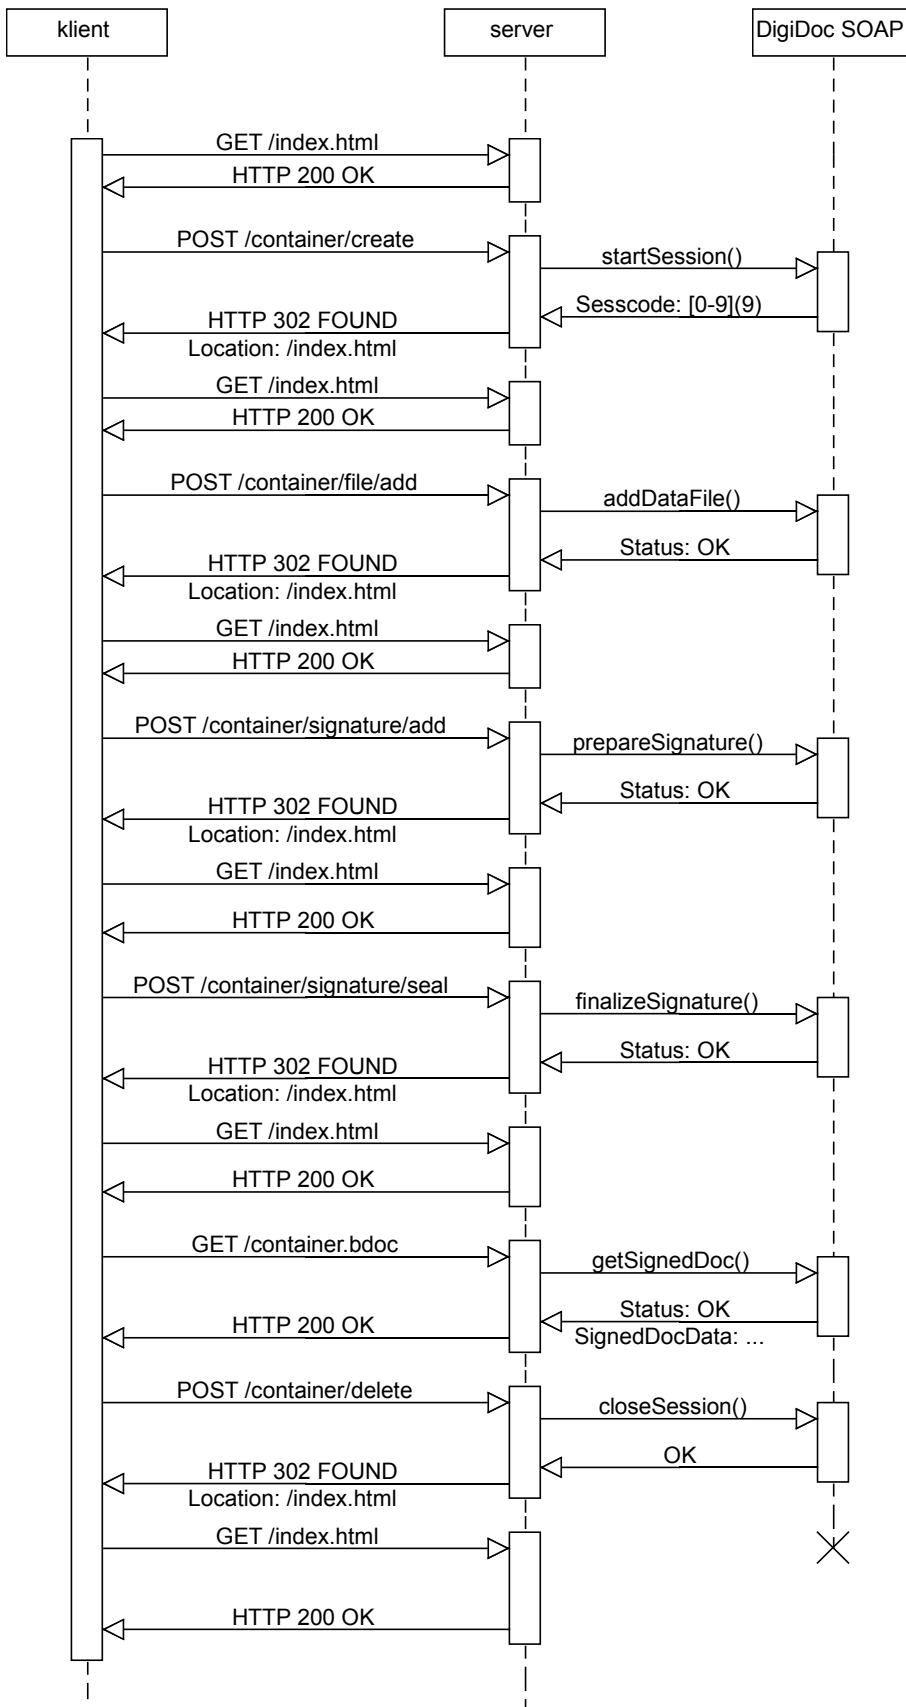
klient
server
DigiDoc SOAP

GET /index.html
HTTP 200 OK

POST /container/create
startSession()
Sesscode: [0-9](9)
HTTP 302 FOUND
Location: /index.html

GET /index.html
HTTP 200 OK

POST /container/file/add
addDataFile()
Status: OK
HTTP 302 FOUND
Location: /index.html

GET /index.html
HTTP 200 OK

POST /container/signature/add
prepareSignature()
Status: OK
HTTP 302 FOUND
Location: /index.html

GET /index.html
HTTP 200 OK

POST /container/signature/seal
finalizeSignature()
Status: OK
HTTP 302 FOUND
Location: /index.html

GET /index.html
HTTP 200 OK

GET /container.bdoc
getSignedDoc()
Status: OK
SignedDocData: ...
HTTP 200 OK

POST /container/delete
closeSession()
OK
HTTP 302 FOUND
Location: /index.html

GET /index.html
HTTP 200 OK